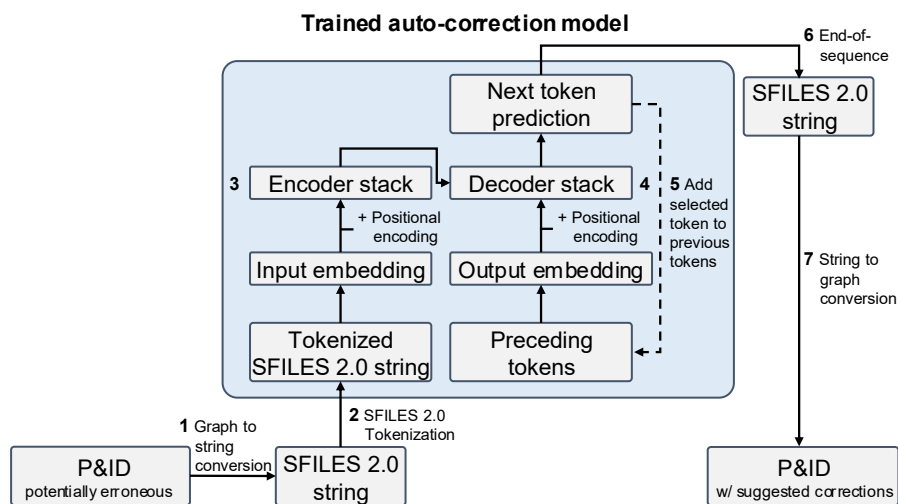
Trained auto-correction model

6 End-of-sequence

Next token prediction

SFILES 2.0 string

3 Encoder stack

Decoder stack 4

5 Add selected token to previous tokens

+ Positional encoding

+ Positional encoding

Input embedding

Output embedding

7 String to graph conversion

Tokenized SFILES 2.0 string

Preceding tokens

1 Graph to string conversion

2 SFILES 2.0 Tokenization

P&ID
potentially erroneous

SFILES 2.0 string

P&ID
w/ suggested corrections